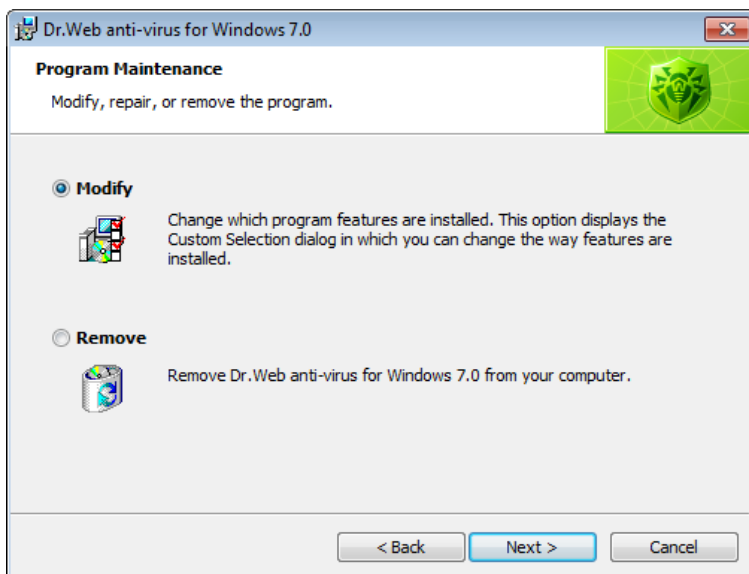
Dr.Web anti-virus for Windows 7.0

Program Maintenance

Modify, repair, or remove the program.

Modify

Change which program features are installed. This option displays the Custom Selection dialog in which you can change the way features are installed.

Remove

Remove Dr.Web anti-virus for Windows 7.0 from your computer.

< Back

Next >

Cancel